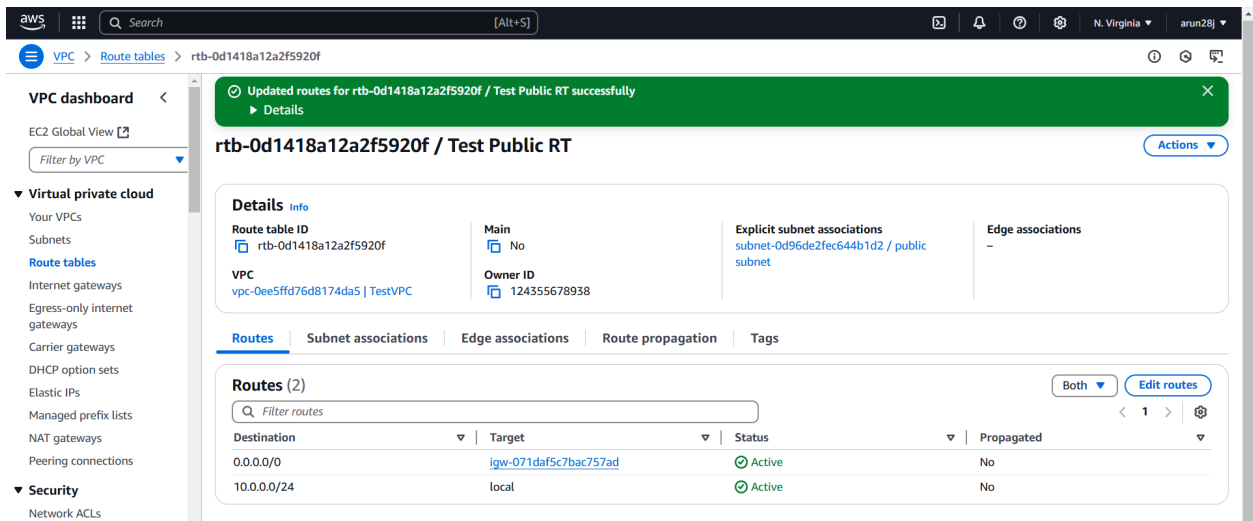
aws Search [Alt+S] N. Virginia ▼ arun28j ▼

VPC > Route tables > rtb-0d1418a12a2f5920f

VPC dashboard

EC2 Global View

Filter by VPC

▼ Virtual private cloud

Your VPCs

Subnets

Route tables

Internet gateways

Egress-only internet gateways

Carrier gateways

DHCP option sets

Elastic IPs

Managed prefix lists

NAT gateways

Peering connections

▼ Security

Network ACLs

Updated routes for rtb-0d1418a12a2f5920f / Test Public RT successfully

▶ Details

rtb-0d1418a12a2f5920f / Test Public RT

Actions ▼

Details Info

Route table ID
rtb-0d1418a12a2f5920f

Main
No

Explicit subnet associations
subnet-0d96de2fec644b1d2 / public subnet

Edge associations
–

VPC
vpc-0ee5ffd76d8174da5 | TestVPC

Owner ID
124355678938

Routes | Subnet associations | Edge associations | Route propagation | Tags

Routes (2)

Both ▼ Edit routes

Filter routes

< 1 >

| Destination | Target | Status | Propagated |
|---|---|---|---|
| 0.0.0.0/0 | igw-071daf5c7bac757ad | Active | No |
| 10.0.0.0/24 | local | Active | No |